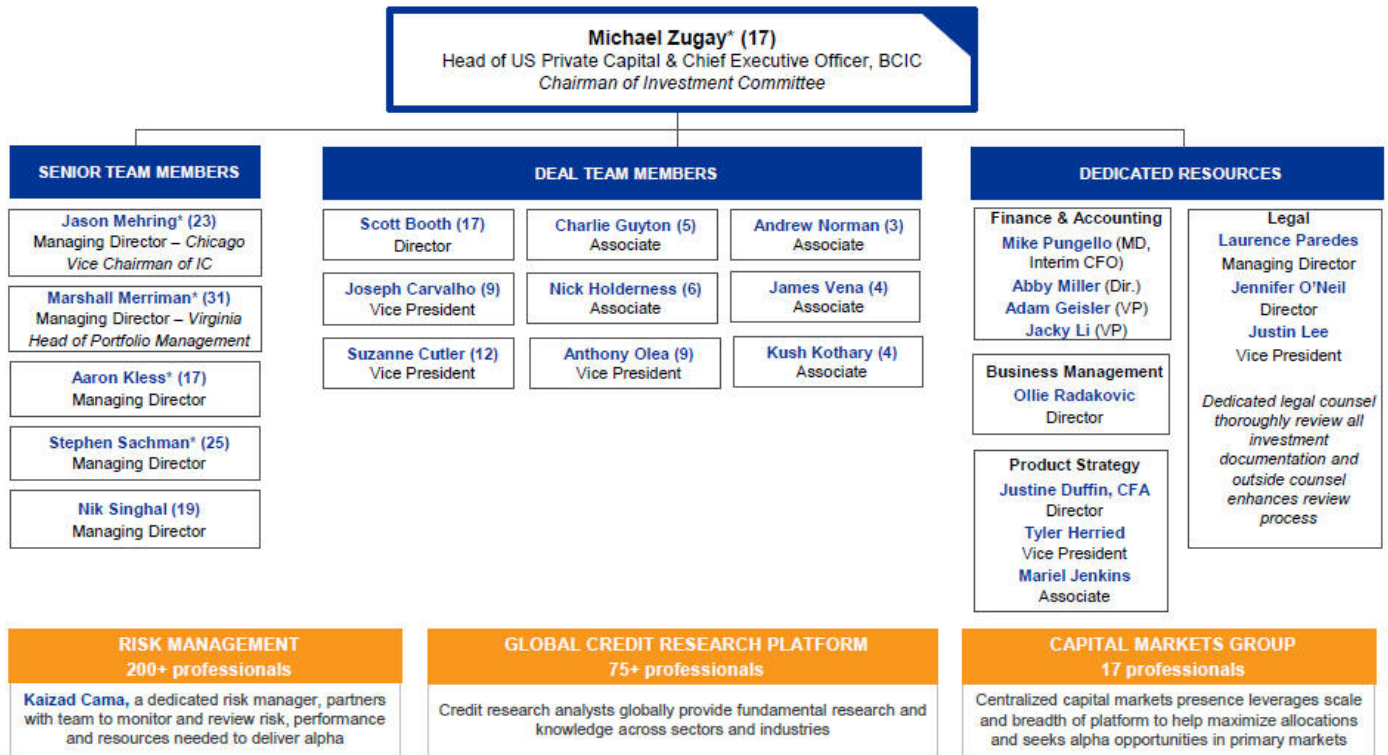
Michael Zugay* (17)
Head of US Private Capital & Chief Executive Officer, BCIC
Chairman of Investment Committee

SENIOR TEAM MEMBERS

Jason Mehring* (23)
Managing Director – Chicago
Vice Chairman of IC

Marshall Merriman* (31)
Managing Director – Virginia
Head of Portfolio Management

Aaron Kless* (17)
Managing Director

Stephen Sachman* (25)
Managing Director

Nik Singhal (19)
Managing Director

DEAL TEAM MEMBERS

Scott Booth (17)
Director

Charlie Guyton (5)
Associate

Andrew Norman (3)
Associate

Joseph Carvalho (9)
Vice President

Nick Holderness (6)
Associate

James Vena (4)
Associate

Suzanne Cutler (12)
Vice President

Anthony Olea (9)
Vice President

Kush Kothary (4)
Associate

DEDICATED RESOURCES

Finance & Accounting
Mike Pungello (MD, Interim CFO)
Abby Miller (Dir.)
Adam Geisler (VP)
Jacky Li (VP)

Business Management
Ollie Radakovic
Director

Product Strategy
Justine Duffin, CFA
Director
Tyler Herried
Vice President
Mariel Jenkins
Associate

Legal
Laurence Paredes
Managing Director
Jennifer O'Neil
Director
Justin Lee
Vice President

Dedicated legal counsel thoroughly review all investment documentation and outside counsel enhances review process

RISK MANAGEMENT
200+ professionals
Kaizad Cama, a dedicated risk manager, partners with team to monitor and review risk, performance and resources needed to deliver alpha

GLOBAL CREDIT RESEARCH PLATFORM
75+ professionals
Credit research analysts globally provide fundamental research and knowledge across sectors and industries

CAPITAL MARKETS GROUP
17 professionals
Centralized capital markets presence leverages scale and breadth of platform to help maximize allocations and seeks alpha opportunities in primary markets